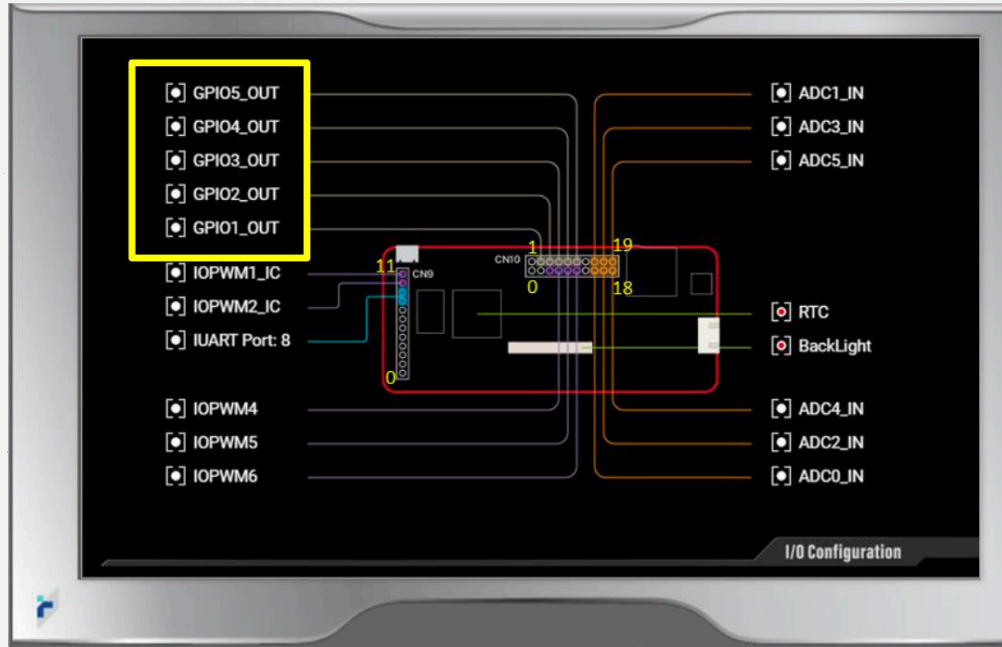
GPIO5_OUT
GPIO4_OUT
GPIO3_OUT
GPIO2_OUT
GPIO1_OUT
IOPWM1_IC
IOPWM2_IC
IUART Port: 8
IOPWM4
IOPWM5
IOPWM6

11
CN9
0
CN10
1
0
19
18

ADC1_IN
ADC3_IN
ADC5_IN
RTC
BackLight
ADC4_IN
ADC2_IN
ADC0_IN

I/O Configuration